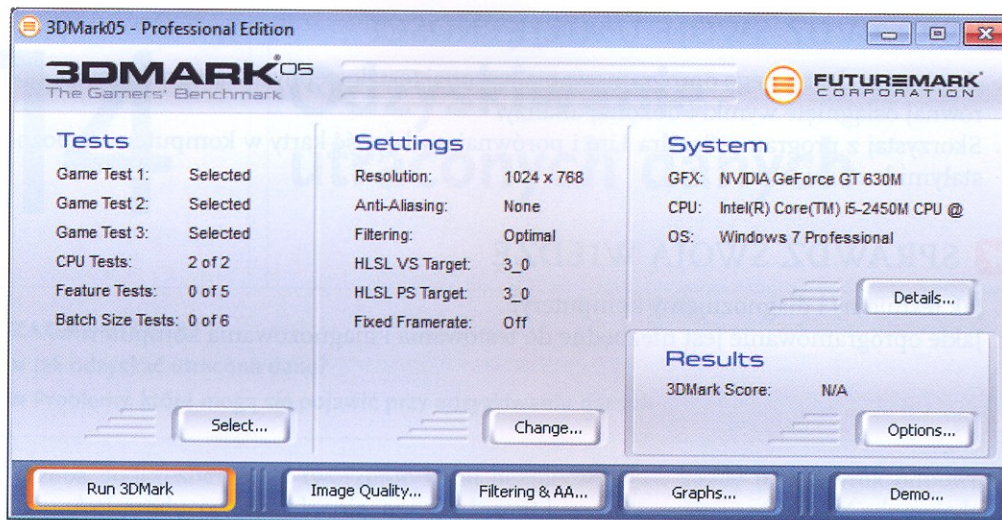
3DMark05 - Professional Edition

3DMARK05
The Gamers' Benchmark

FUTUREMARK CORPORATION

Tests

| | |
|---|---|
| Game Test 1: | Selected |
| Game Test 2: | Selected |
| Game Test 3: | Selected |
| CPU Tests: | 2 of 2 |
| Feature Tests: | 0 of 5 |
| Batch Size Tests: | 0 of 6 |

Select...

Settings

| | |
|---|---|
| Resolution: | 1024 x 768 |
| Anti-Aliasing: | None |
| Filtering: | Optimal |
| HLSL VS Target: | 3_0 |
| HLSL PS Target: | 3_0 |
| Fixed Framerate: | Off |

Change...

System

| | |
|---|---|
| GFX: | NVIDIA GeForce GT 630M |
| CPU: | Intel(R) Core(TM) i5-2450M CPU @ |
| OS: | Windows 7 Professional |

Details...

Results

3DMark Score: N/A

Options...

Run 3DMark

Image Quality...

Filtering & AA...

Graphs...

Demo...